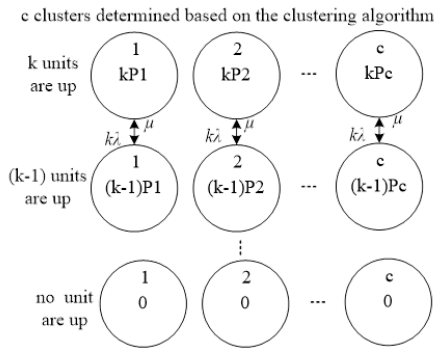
c clusters determined based on the clustering algorithm

k units are up

1
kP1

2
kP2

...

c
kPc

$k\lambda$ $\mu$

$k\lambda$ $\mu$

$k\lambda$ $\mu$

(k-1) units are up

1
(k-1)P1

2
(k-1)P2

...

c
(k-1)Pc

⋮

no unit are up

1
0

2
0

...

c
0